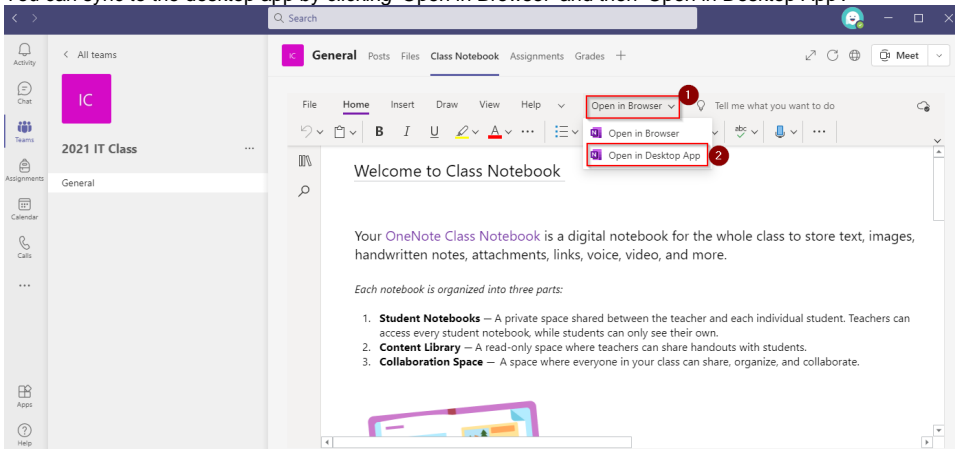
You can sync to the desktop app by clicking "Open in Browser" and then "Open in Desktop App".

Search

Activity
Chat
Teams
Assignments
Calendar
Calls
...
Apps
Help

< All teams

IC

2021 IT Class ...

General

IC General Posts Files Class Notebook Assignments Grades +

Meet

File Home Insert Draw View Help Open in Browser 1 Tell me what you want to do

B I U ...

Open in Browser
Open in Desktop App 2

Welcome to Class Notebook

Your OneNote Class Notebook is a digital notebook for the whole class to store text, images, handwritten notes, attachments, links, voice, video, and more.

Each notebook is organized into three parts:

1. Student Notebooks — A private space shared between the teacher and each individual student. Teachers can access every student notebook, while students can only see their own.
2. Content Library — A read-only space where teachers can share handouts with students.
3. Collaboration Space — A space where everyone in your class can share, organize, and collaborate.